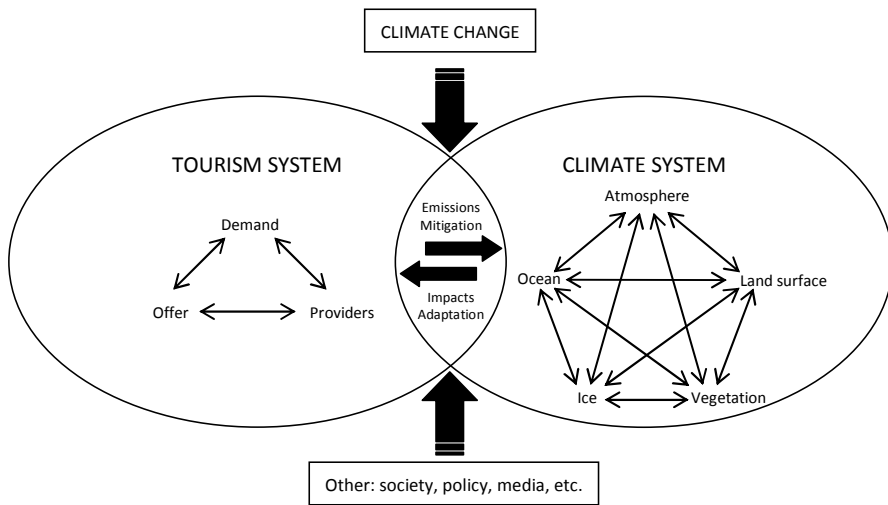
CLIMATE CHANGE

TOURISM SYSTEM

Demand

Offer

Providers

Emissions
Mitigation

Impacts
Adaptation

CLIMATE SYSTEM

Atmosphere

Ocean

Land surface

Ice

Vegetation

Other: society, policy, media, etc.